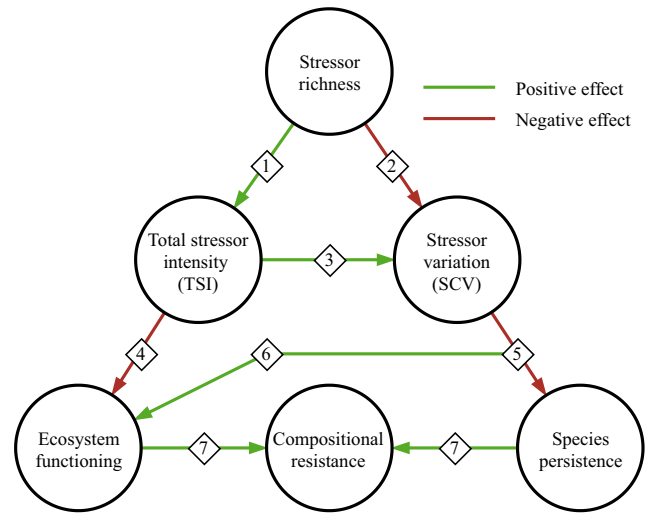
Stressor richness

Positive effect

Negative effect

1

2

Total stressor intensity (TSI)

3

Stressor variation (SCV)

4

6

5

Ecosystem functioning

7

Compositional resistance

7

Species persistence